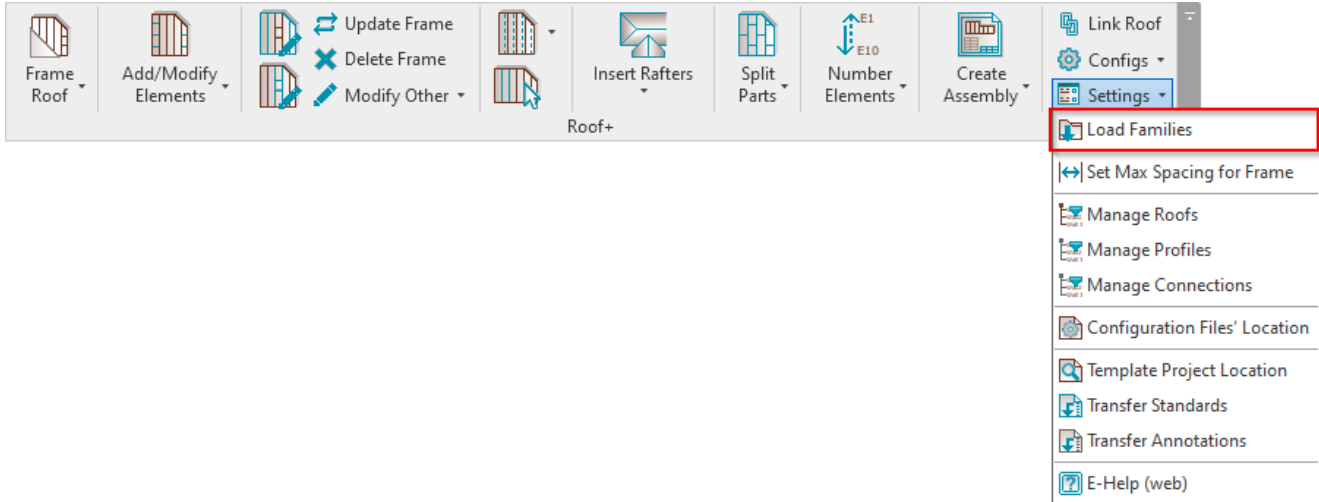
Frame Roof

Add/Modify Elements

Update Frame

Delete Frame

Modify Other

Insert Rafters

Split Parts

E1

E10

Number Elements

Create Assembly

Link Roof

Configs

Settings

Roof+

Load Families

Set Max Spacing for Frame

Manage Roofs

Manage Profiles

Manage Connections

Configuration Files' Location

Template Project Location

Transfer Standards

Transfer Annotations

E-Help (web)